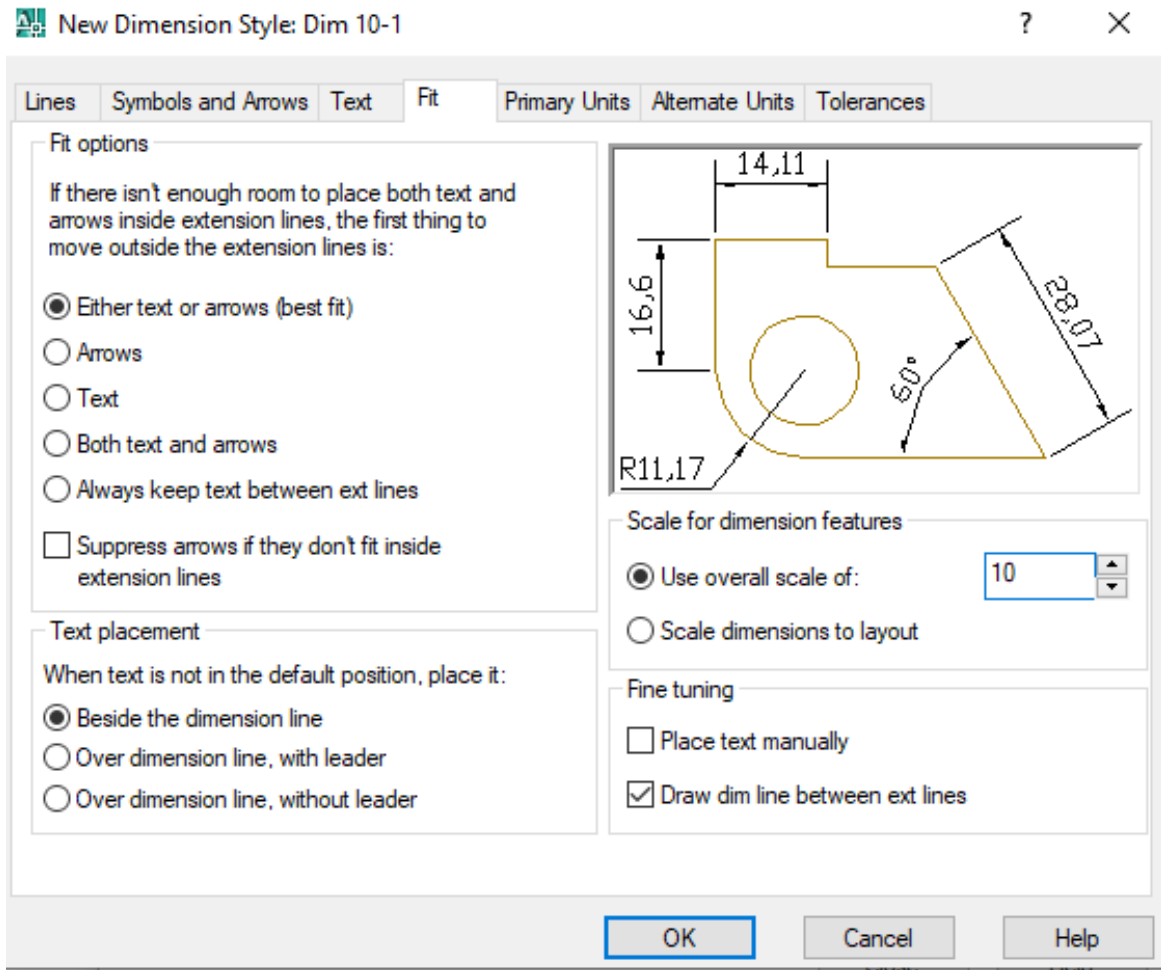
New Dimension Style: Dim 10-1

?

X

Lines | Symbols and Arrows | Text | Fit | Primary Units | Alternate Units | Tolerances

Fit options

If there isn't enough room to place both text and arrows inside extension lines, the first thing to move outside the extension lines is:

Either text or arrows (best fit)

Arrows

Text

Both text and arrows

Always keep text between ext lines

Suppress arrows if they don't fit inside extension lines

14,11

16,6

28,07

60°

R11,17

Scale for dimension features

Use overall scale of:

10

Scale dimensions to layout

Text placement

When text is not in the default position, place it:

Beside the dimension line

Over dimension line, with leader

Over dimension line, without leader

Fine tuning

Place text manually

Draw dim line between ext lines

OK

Cancel

Help